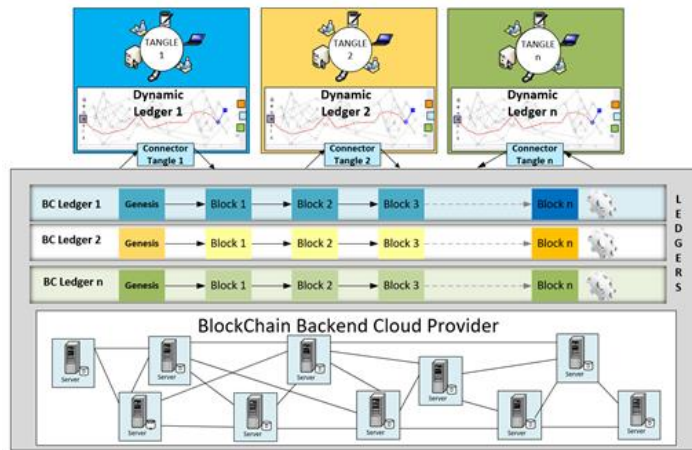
TANGLE 1

Dynamic Ledger 1

Connector Tangle 1

TANGLE 2

Dynamic Ledger 2

Connector Tangle 2

TANGLE n

Dynamic Ledger n

Connector Tangle n

BC Ledger 1 Genesis Block 1 Block 2 Block 3 Block n

BC Ledger 2 Genesis Block 1 Block 2 Block 3 Block n

BC Ledger n Genesis Block 1 Block 2 Block 3 Block n

LEDGERS

BlockChain Backend Cloud Provider

Server Server Server Server Server Server Server Server Server Server